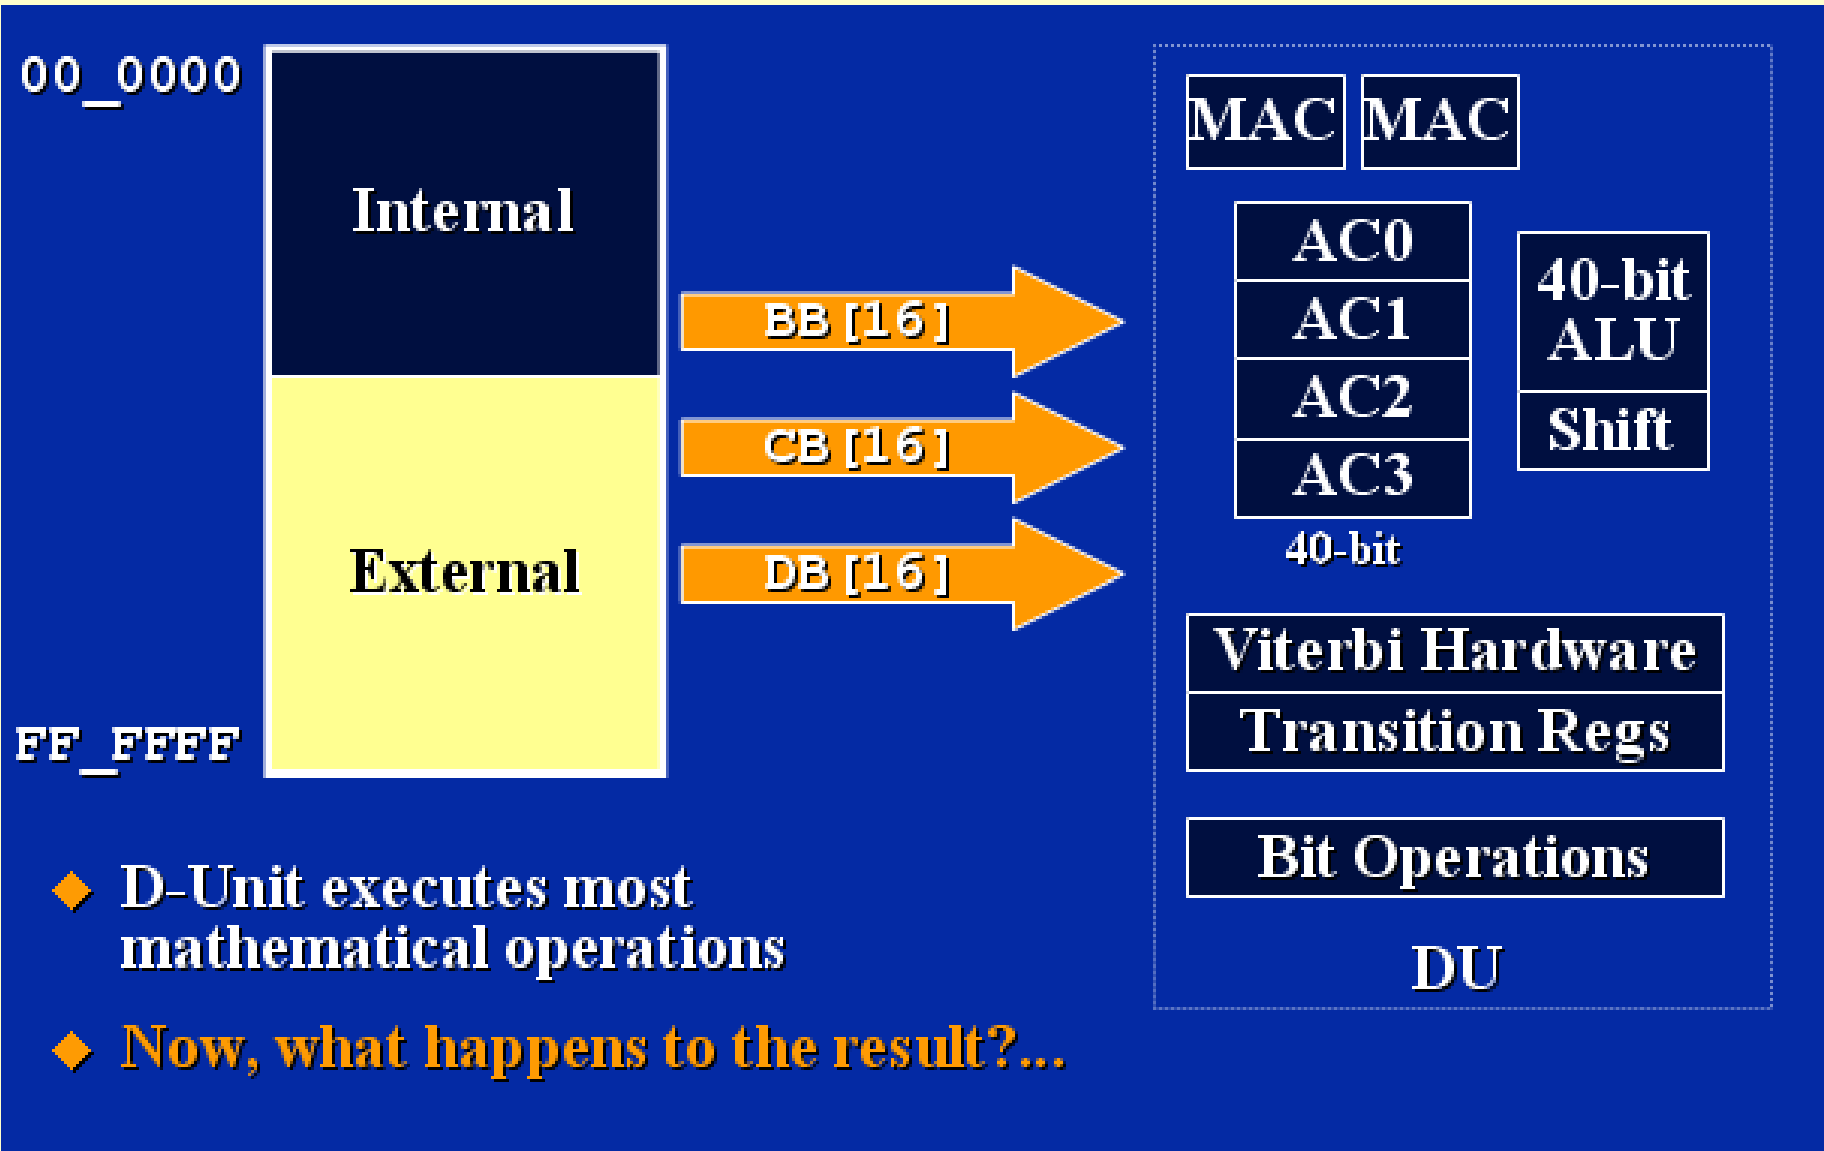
00_0000

Internal

External

FF_FFFF

BB [16]

CB [16]

DB [16]

MAC MAC

AC0
AC1
AC2
AC3

40-bit

40-bit ALU

Shift

Viterbi Hardware
Transition Regs

Bit Operations

DU

◆ D-Unit executes most mathematical operations

◆ Now, what happens to the result?...